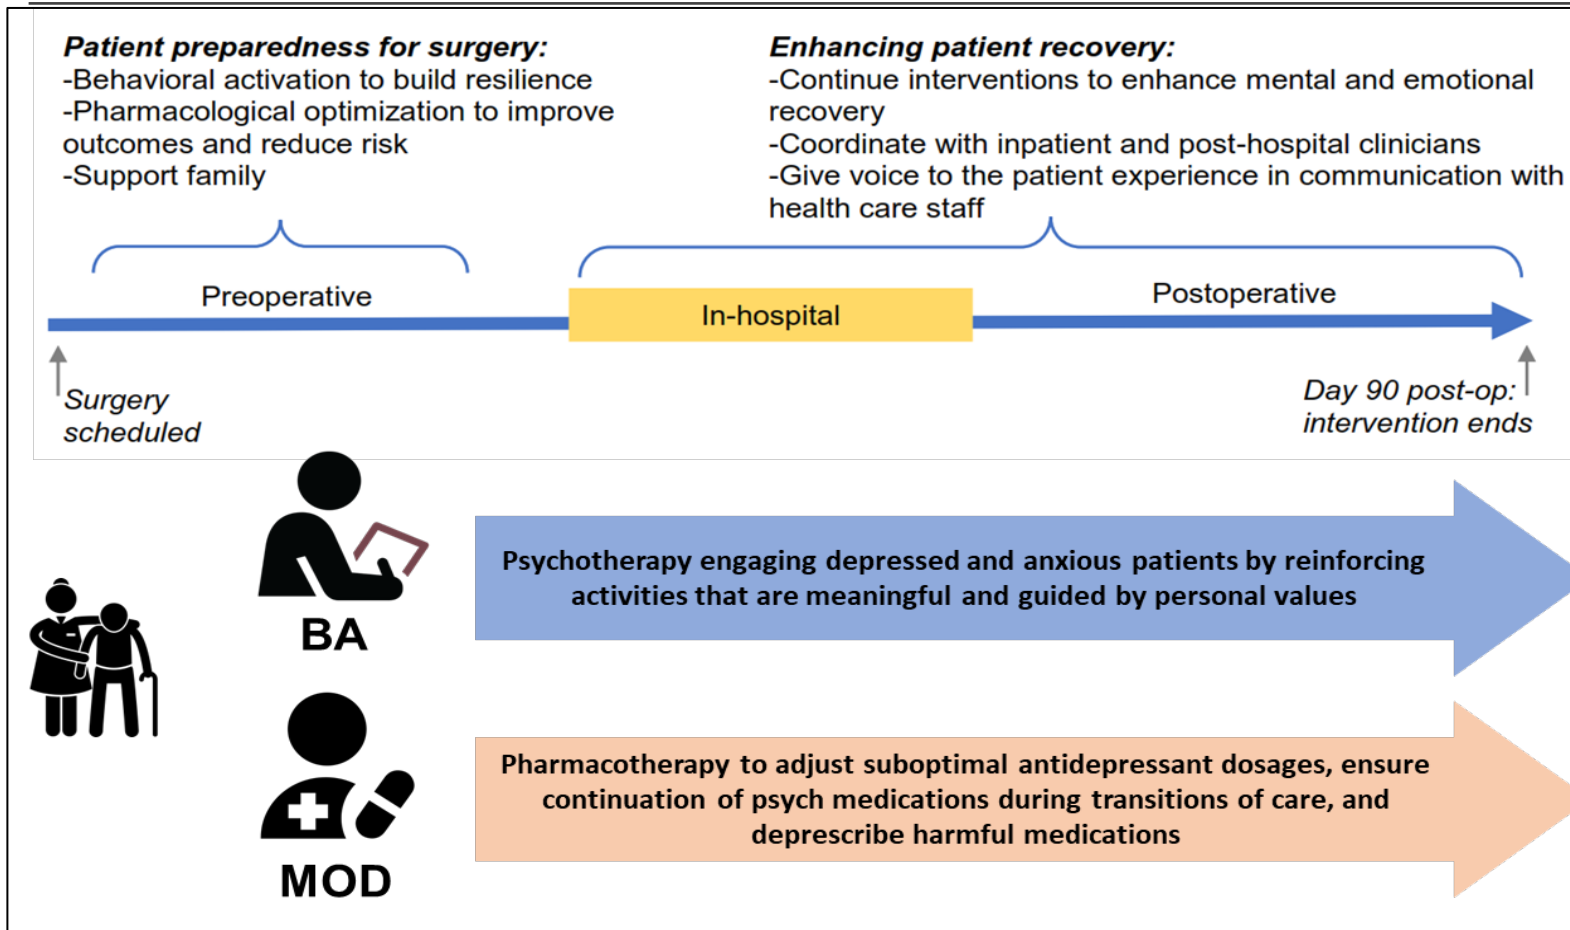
**Patient preparedness for surgery:**
-Behavioral activation to build resilience
-Pharmacological optimization to improve outcomes and reduce risk
-Support family

**Enhancing patient recovery:**
-Continue interventions to enhance mental and emotional recovery
-Coordinate with inpatient and post-hospital clinicians
-Give voice to the patient experience in communication with health care staff

Preoperative

In-hospital

Postoperative

*Surgery scheduled*

*Day 90 post-op: intervention ends*

BA

Psychotherapy engaging depressed and anxious patients by reinforcing activities that are meaningful and guided by personal values

MOD

Pharmacotherapy to adjust suboptimal antidepressant dosages, ensure continuation of psych medications during transitions of care, and deprescribe harmful medications